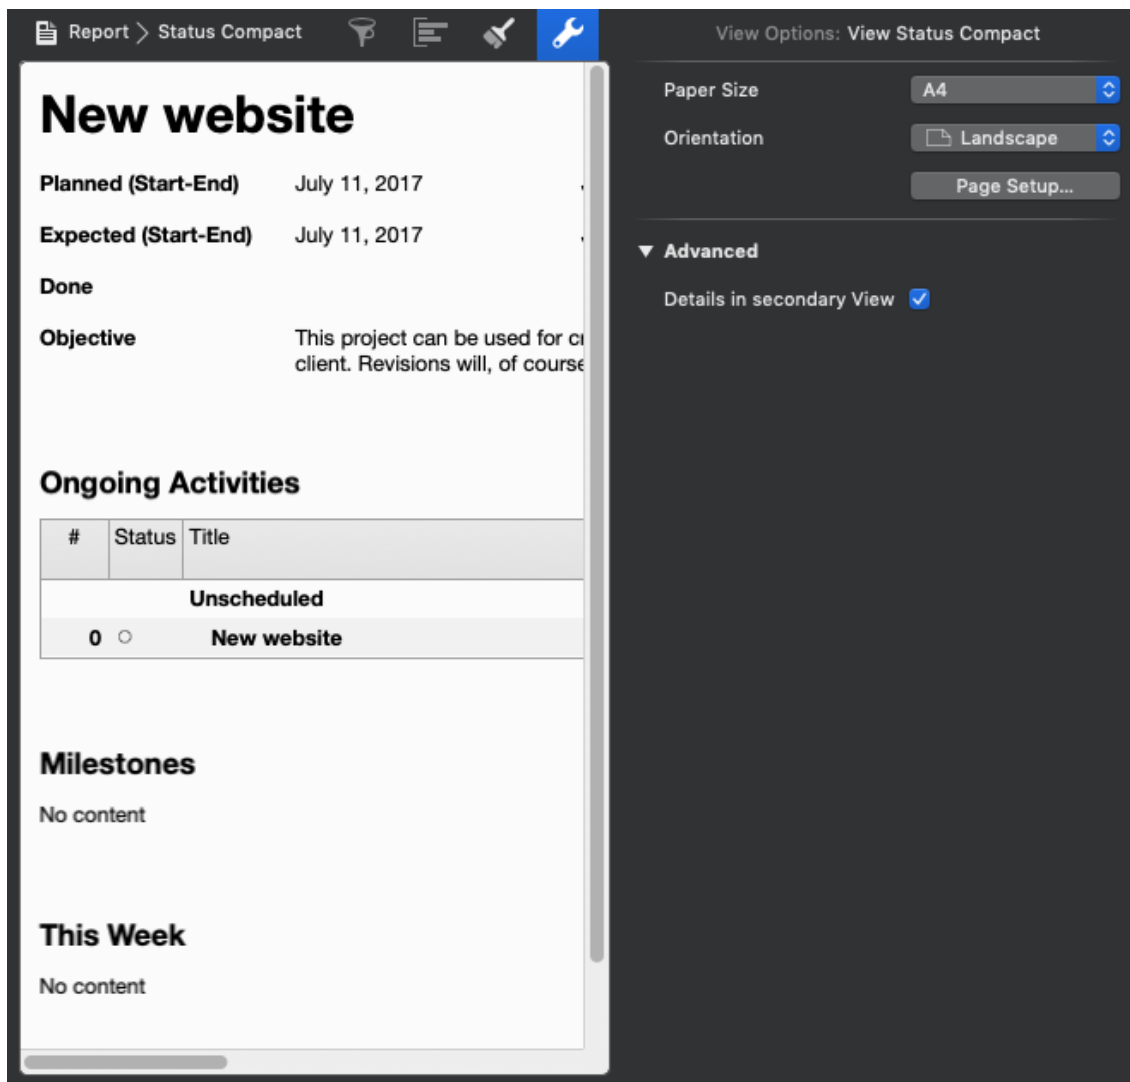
Report > Status Compact

View Options: View Status Compact

Paper Size A4

Orientation Landscape

Page Setup...

▼ Advanced

Details in secondary View

New website

Planned (Start-End) July 11, 2017

Expected (Start-End) July 11, 2017

Done

Objective This project can be used for c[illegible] client. Revisions will, of cours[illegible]

Ongoing Activities

| # | Status | Title |
|---|---|---|
| | | Unscheduled |
| 0 | ○ | New website |

Milestones

No content

This Week

No content